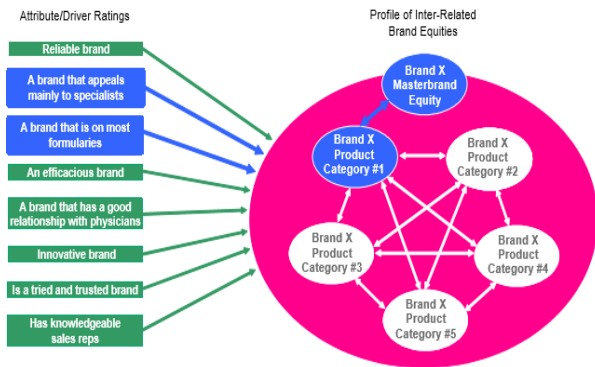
Attribute/Driver Ratings

Profile of Inter-Related Brand Equities

Reliable brand

A brand that appeals mainly to specialists

A brand that is on most formularies

An efficacious brand

A brand that has a good relationship with physicians

Innovative brand

Is a tried and trusted brand

Has knowledgeable sales reps

Brand X Masterbrand Equity

Brand X Product Category #1

Brand X Product Category #2

Brand X Product Category #3

Brand X Product Category #4

Brand X Product Category #5